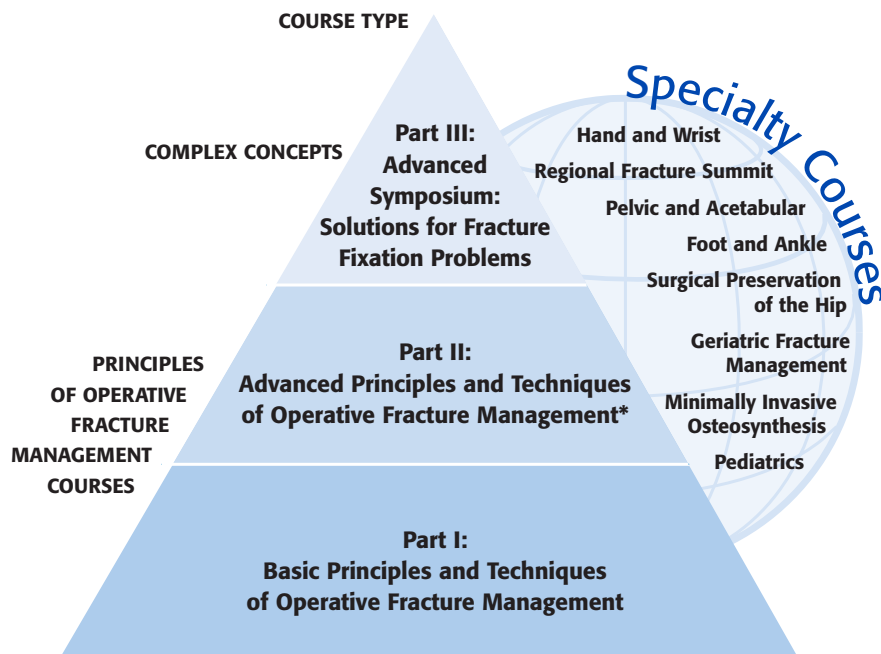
COURSE TYPE

COMPLEX CONCEPTS

Part III: Advanced Symposium: Solutions for Fracture Fixation Problems

Specialty Courses

Hand and Wrist

Regional Fracture Summit

Pelvic and Acetabular

Foot and Ankle

Surgical Preservation of the Hip

Geriatric Fracture Management

Minimally Invasive Osteosynthesis

Pediatrics

PRINCIPLES OF OPERATIVE FRACTURE MANAGEMENT COURSES

Part II: Advanced Principles and Techniques of Operative Fracture Management*

Part I: Basic Principles and Techniques of Operative Fracture Management